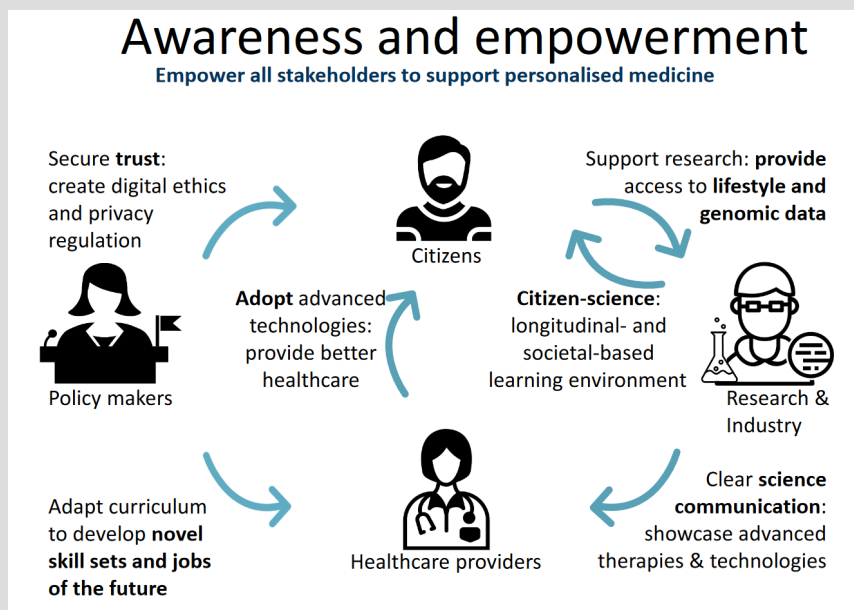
Awareness and empowerment

Empower all stakeholders to support personalised medicine

Secure **trust**: create digital ethics and privacy regulation

Citizens

Support research: **provide** access to **lifestyle and genomic data**

**Adopt** advanced technologies: provide better healthcare

**Citizen-science**: longitudinal- and societal-based learning environment

Policy makers

Research & Industry

Adapt curriculum to develop **novel skill sets and jobs of the future**

Healthcare providers

Clear **science communication**: showcase advanced therapies & technologies